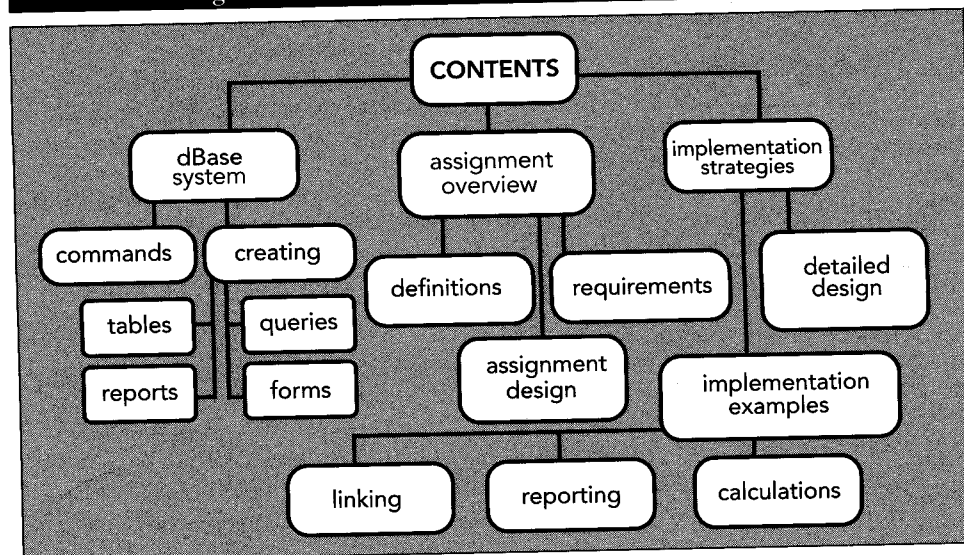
CONTENTS

dBase system

assignment overview

implementation strategies

commands

creating

definitions

requirements

detailed design

tables

queries

reports

forms

assignment design

implementation examples

linking

reporting

calculations